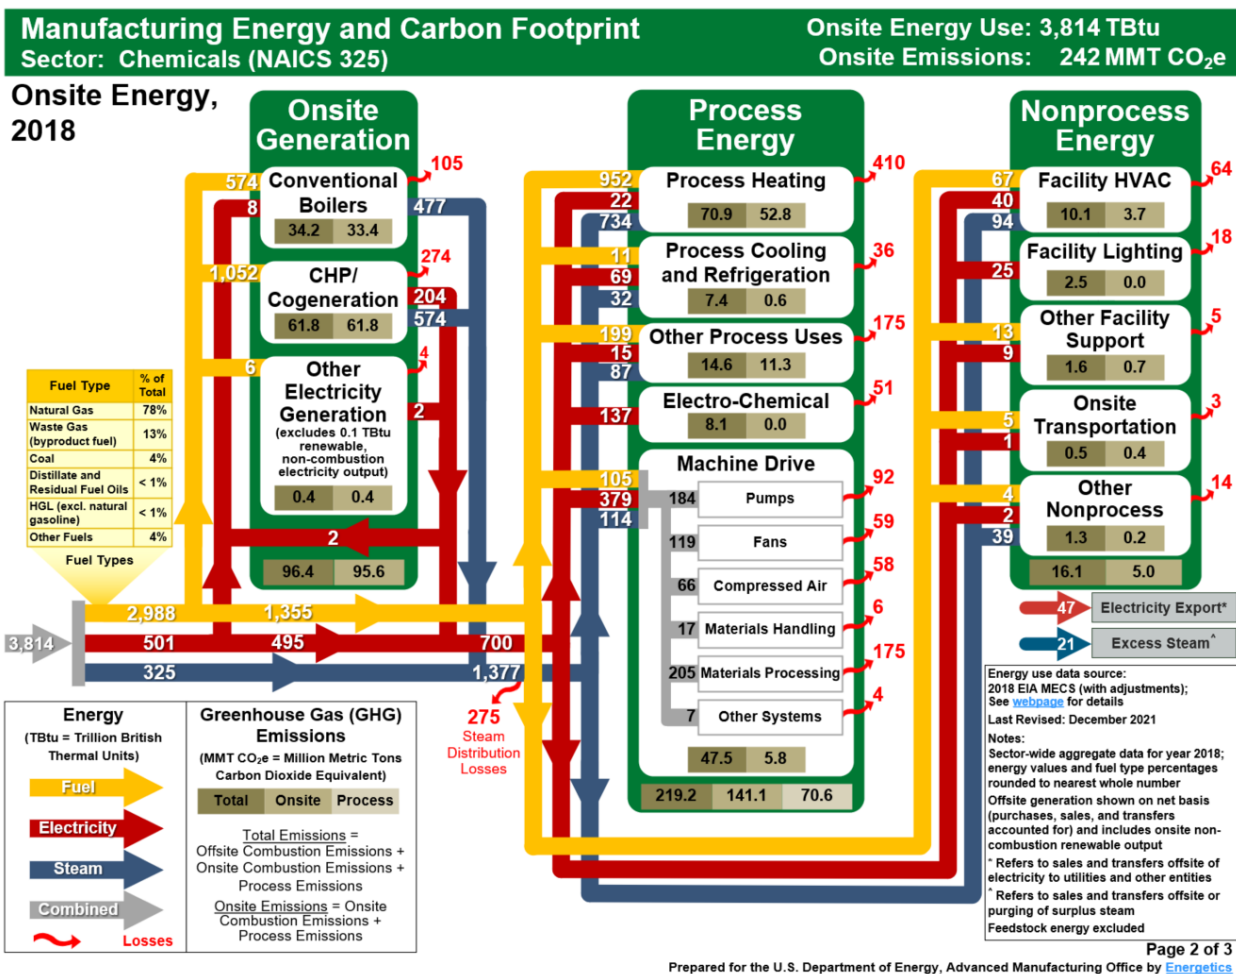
Manufacturing Energy and Carbon Footprint
Sector: Chemicals (NAICS 325)

Onsite Energy Use: 3,814 TBtu
Onsite Emissions: 242 MMT $CO_2e$

Onsite Energy, 2018

Onsite Generation

574 Conventional Boilers 105
8
477
34.2 33.4

1,052 CHP/ Cogeneration 274
204
574
61.8 61.8

6 Other Electricity Generation (excludes 0.1 TBtu renewable, non-combustion electricity output) 4
2
0.4 0.4

2

96.4 95.6

| Fuel Type | % of Total |
|---|---|
| Natural Gas | 78% |
| Waste Gas (byproduct fuel) | 13% |
| Coal | 4% |
| Distillate and Residual Fuel Oils | < 1% |
| HGL (excl. natural gasoline) | < 1% |
| Other Fuels | 4% |

Fuel Types

3,814
2,988
1,355
501
495
700
325
1,377
275 Steam Distribution Losses

Process Energy

952 Process Heating 410
22
734
70.9 52.8

11 Process Cooling and Refrigeration 36
69
32
7.4 0.6

199 Other Process Uses 175
15
87
14.6 11.3

137 Electro-Chemical 51
8.1 0.0

Machine Drive
105
379
114
184 Pumps 92
119 Fans 59
66 Compressed Air 58
17 Materials Handling 6
205 Materials Processing 175
7 Other Systems 4
47.5 5.8

219.2 141.1 70.6

Nonprocess Energy

67 Facility HVAC 64
40
94
10.1 3.7

25 Facility Lighting 18
2.5 0.0

13 Other Facility Support 5
9
1.6 0.7

5 Onsite Transportation 3
1
0.5 0.4

4 Other Nonprocess 14
2
39
1.3 0.2

16.1 5.0

47 Electricity Export*
21 Excess Steam^

Energy
(TBtu = Trillion British Thermal Units)
Fuel
Electricity
Steam
Combined
Losses

Greenhouse Gas (GHG) Emissions
(MMT $CO_2e$ = Million Metric Tons Carbon Dioxide Equivalent)
Total Onsite Process

Total Emissions = Offsite Combustion Emissions + Onsite Combustion Emissions + Process Emissions
Onsite Emissions = Onsite Combustion Emissions + Process Emissions

Energy use data source: 2018 EIA MECS (with adjustments); See webpage for details
Last Revised: December 2021
Notes:
Sector-wide aggregate data for year 2018; energy values and fuel type percentages rounded to nearest whole number
Offsite generation shown on net basis (purchases, sales, and transfers accounted for) and includes onsite non-combustion renewable output
* Refers to sales and transfers offsite of electricity to utilities and other entities
^ Refers to sales and transfers offsite or purging of surplus steam
Feedstock energy excluded

Page 2 of 3
Prepared for the U.S. Department of Energy, Advanced Manufacturing Office by Energetics